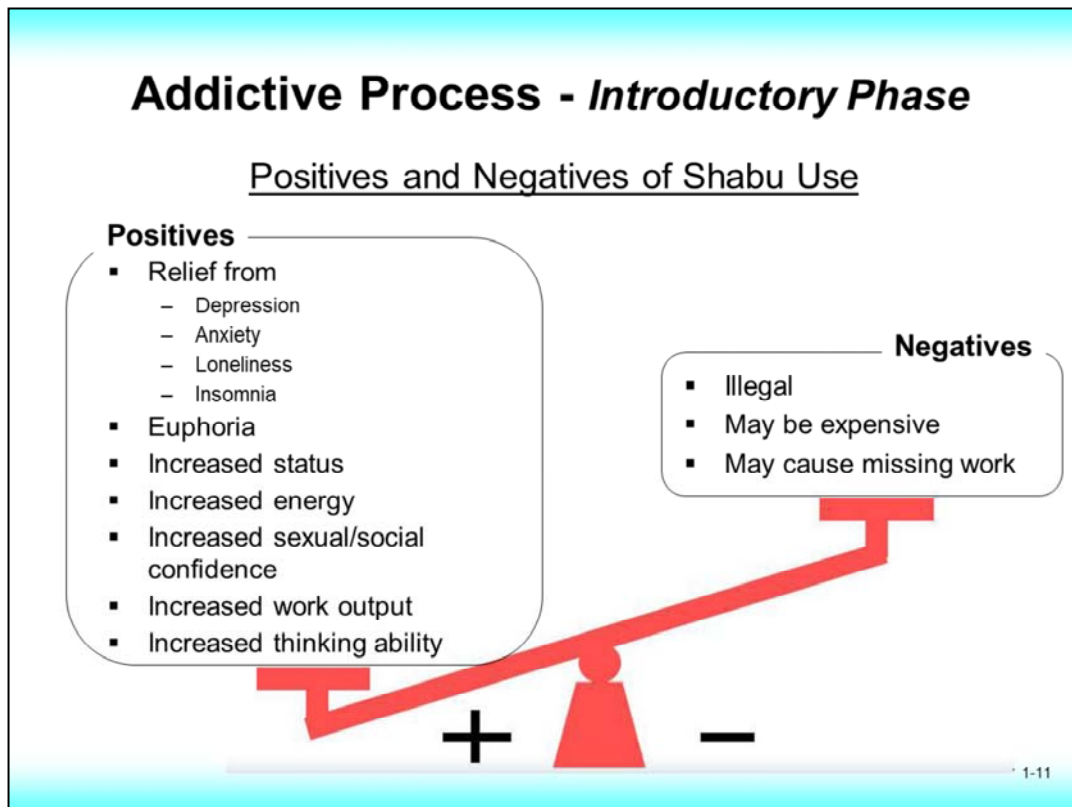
Addictive Process - *Introductory Phase*

Positives and Negatives of Shabu Use

**Positives**

- Relief from
  - Depression
  - Anxiety
  - Loneliness
  - Insomnia
- Euphoria
- Increased status
- Increased energy
- Increased sexual/social confidence
- Increased work output
- Increased thinking ability

**Negatives**

- Illegal
- May be expensive
- May cause missing work

+ –

1-11